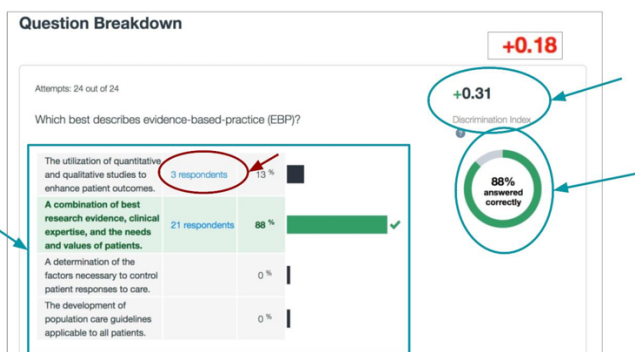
Question Breakdown

+0.18

Attempts: 24 out of 24

+0.31

Discrimination Index

Which best describes evidence-based-practice (EBP)?

| | | | |
|---|---|---|---|
| The utilization of quantitative and qualitative studies to enhance patient outcomes. | 3 respondents | 13 % | |
| A combination of best research evidence, clinical expertise, and the needs and values of patients. | 21 respondents | 88 % | ✔ |
| A determination of the factors necessary to control patient responses to care. | | 0 % | |
| The development of population care guidelines applicable to all patients. | | 0 % | |

88% answered correctly